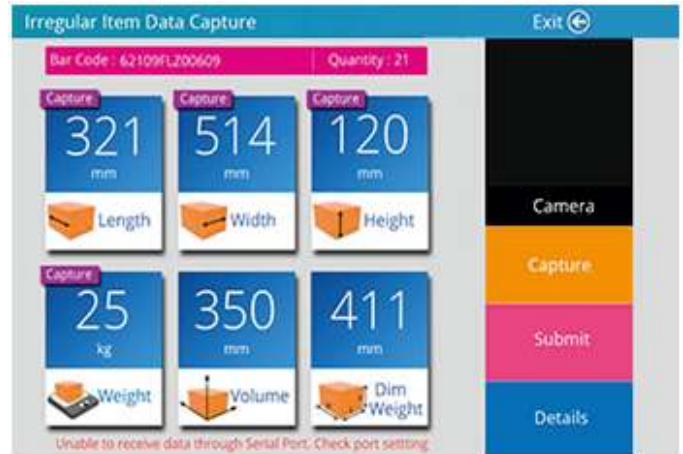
Irregular Item Data Capture

Exit

Bar Code : 62109FLZ00609

Quantity : 21

Capture

321

mm

Length

Capture

514

mm

Width

Capture

120

mm

Height

Capture

25

kg

Weight

350

mm

Volume

411

mm

Dim Weight

Unable to receive data through Serial Port. Check port setting

Camera

Capture

Submit

Details